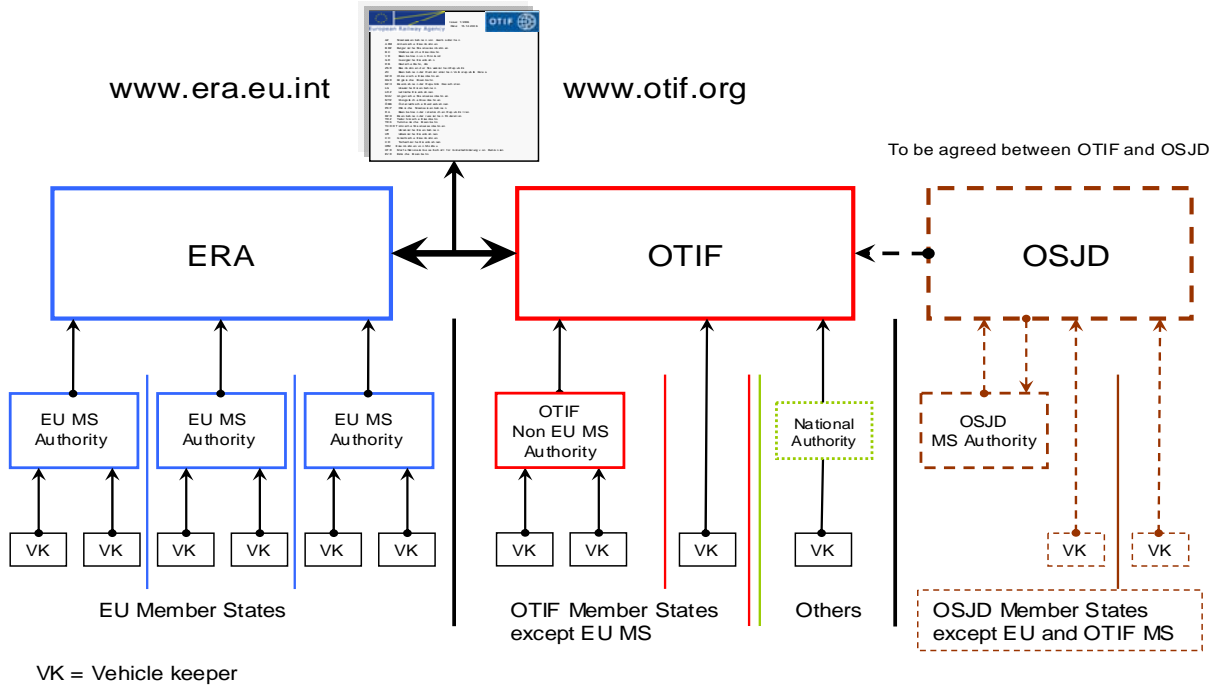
European Railway Agency

OTIF

www.era.eu.int

www.otif.org

To be agreed between OTIF and OSJD

ERA

OTIF

OSJD

EU MS Authority

EU MS Authority

EU MS Authority

OTIF Non EU MS Authority

National Authority

OSJD MS Authority

VK VK VK VK VK VK VK VK VK VK VK VK

EU Member States

OTIF Member States except EU MS

Others

OSJD Member States except EU and OTIF MS

VK = Vehicle keeper